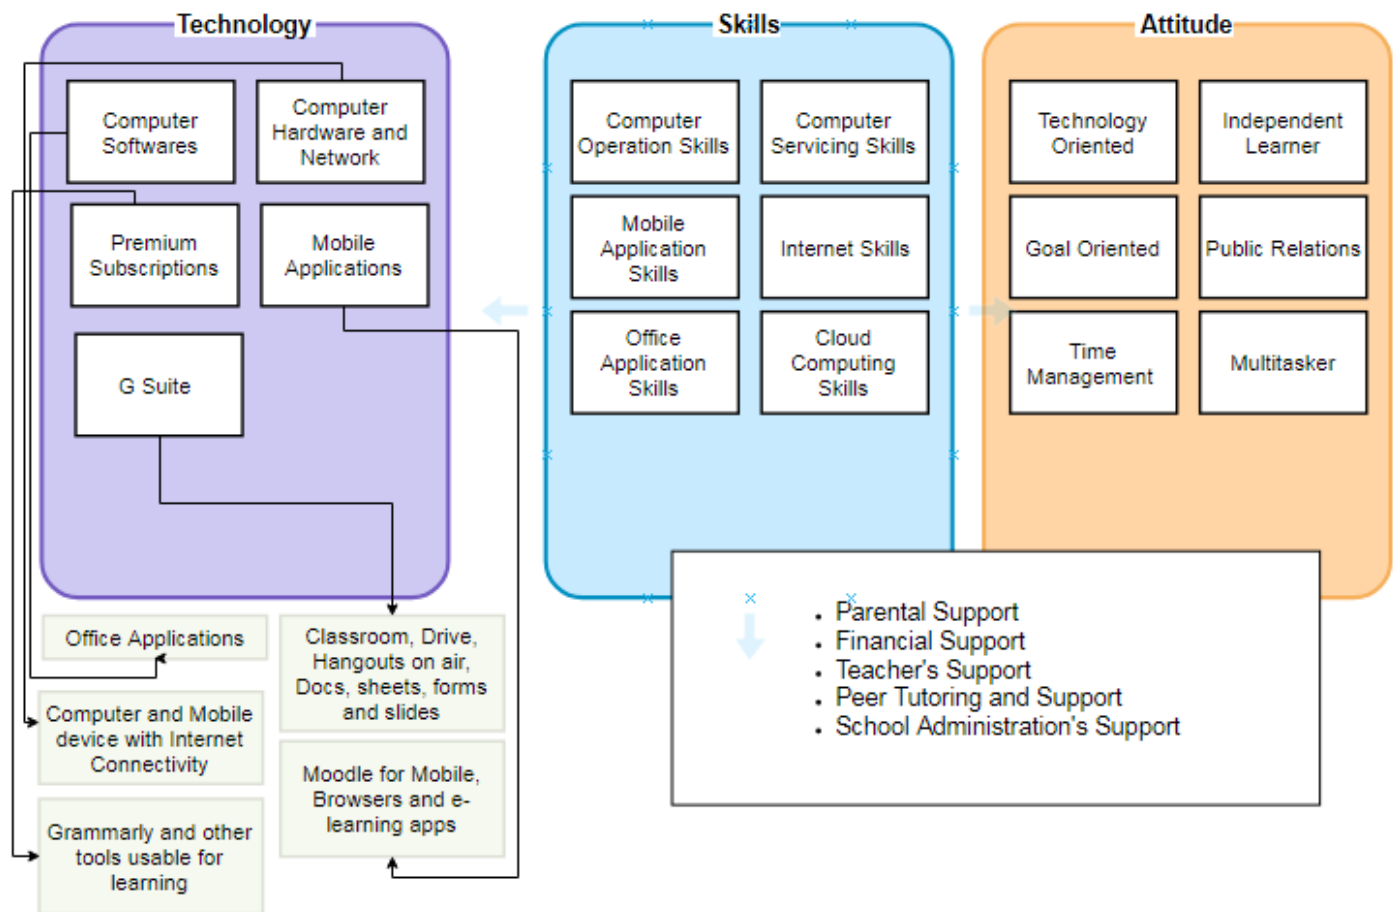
Technology

Computer Softwares

Computer Hardware and Network

Premium Subscriptions

Mobile Applications

G Suite

Skills

Computer Operation Skills

Computer Servicing Skills

Mobile Application Skills

Internet Skills

Office Application Skills

Cloud Computing Skills

Attitude

Technology Oriented

Independent Learner

Goal Oriented

Public Relations

Time Management

Multitasker

Office Applications

Classroom, Drive, Hangouts on air, Docs, sheets, forms and slides

Computer and Mobile device with Internet Connectivity

Moodle for Mobile, Browsers and e-learning apps

Grammarly and other tools usable for learning

- Parental Support
- Financial Support
- Teacher's Support
- Peer Tutoring and Support
- School Administration's Support